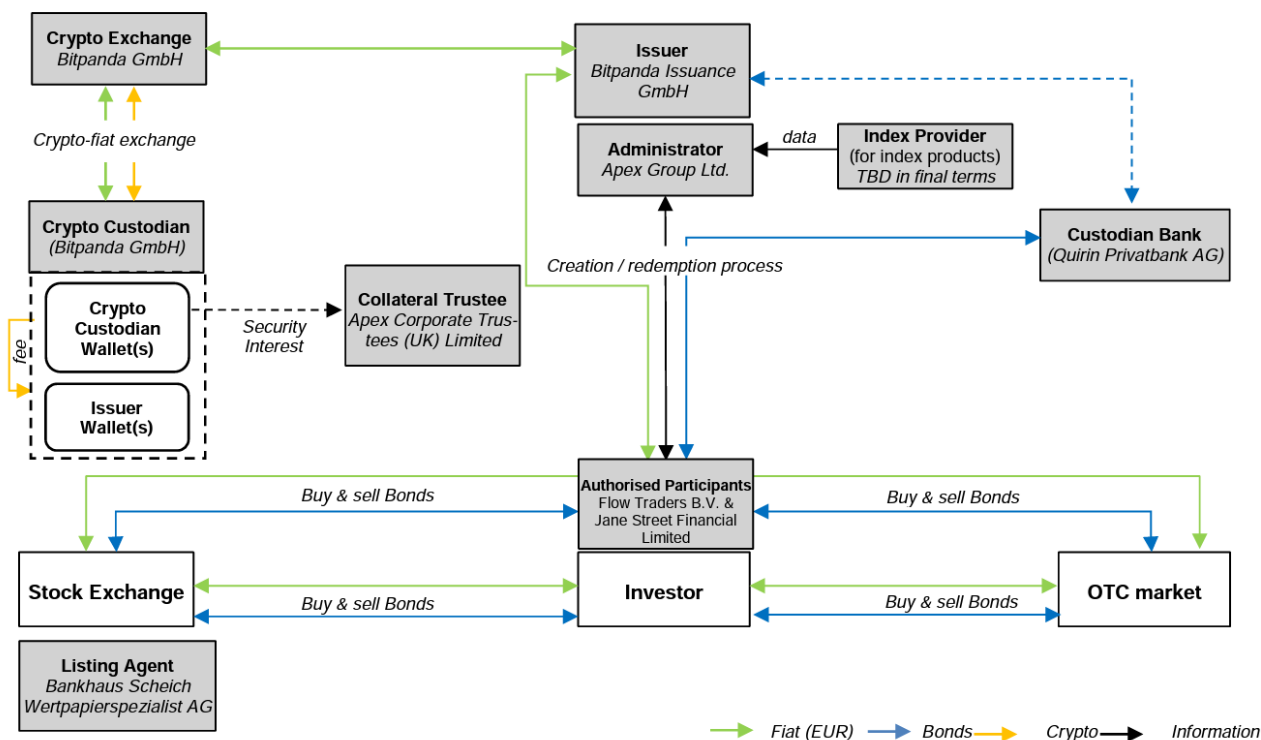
Crypto Exchange
Bitpanda GmbH

Issuer
Bitpanda Issuance GmbH

Crypto-fiat exchange

Administrator
Apex Group Ltd.

data

Index Provider
(for index products)
TBD in final terms

Crypto Custodian
(Bitpanda GmbH)

Custodian Bank
(Quirin Privatbank AG)

Creation / redemption process

Crypto Custodian Wallet(s)

Security Interest

Collateral Trustee
Apex Corporate Trustees (UK) Limited

fee

Issuer Wallet(s)

Authorised Participants
Flow Traders B.V. & Jane Street Financial Limited

Buy & sell Bonds

Buy & sell Bonds

Stock Exchange

Investor

OTC market

Buy & sell Bonds

Buy & sell Bonds

Listing Agent
Bankhaus Scheich Wertpapierspezialist AG

Fiat (EUR) Bonds Crypto Information